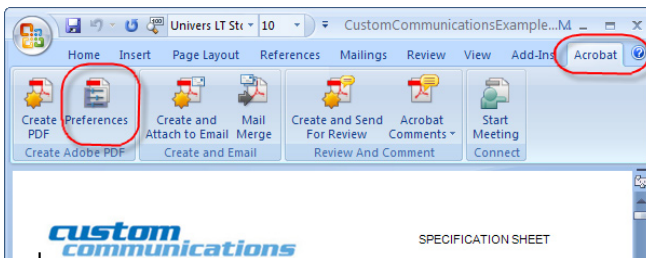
Univers LT Sto 10 CustomCommunicationsExample...M

Home Insert Page Layout References Mailings Review View Add-Ins Acrobat

Create PDF Preferences
Create Adobe PDF

Create and Attach to Email Mail Merge
Create and Email

Create and Send For Review Acrobat Comments
Review And Comment

Start Meeting
Connect

custom communications

SPECIFICATION SHEET